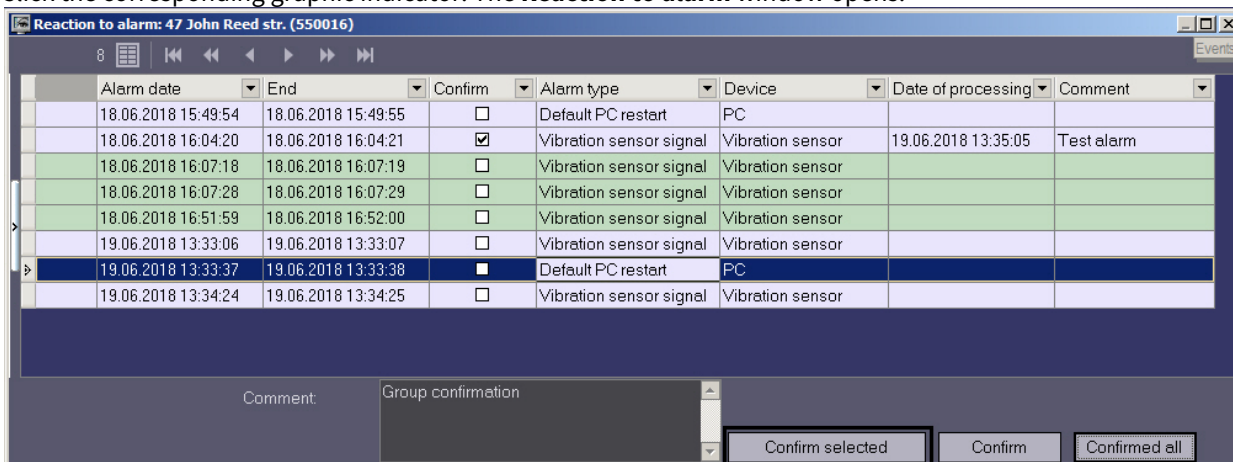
click the corresponding graphic indicator. The Reaction to alarm window opens.

Reaction to alarm: 47 John Reed str. (550016)

Events

8

| | Alarm date | End | Confirm | Alarm type | Device | Date of processing | Comment |
|---|---|---|---|---|---|---|---|
| | 18.06.2018 15:49:54 | 18.06.2018 15:49:55 | ☐ | Default PC restart | PC | | |
| | 18.06.2018 16:04:20 | 18.06.2018 16:04:21 | ☑ | Vibration sensor signal | Vibration sensor | 19.06.2018 13:35:05 | Test alarm |
| | 18.06.2018 16:07:18 | 18.06.2018 16:07:19 | ☐ | Vibration sensor signal | Vibration sensor | | |
| | 18.06.2018 16:07:28 | 18.06.2018 16:07:29 | ☐ | Vibration sensor signal | Vibration sensor | | |
| | 18.06.2018 16:51:59 | 18.06.2018 16:52:00 | ☐ | Vibration sensor signal | Vibration sensor | | |
| | 19.06.2018 13:33:06 | 19.06.2018 13:33:07 | ☐ | Vibration sensor signal | Vibration sensor | | |
| | 19.06.2018 13:33:37 | 19.06.2018 13:33:38 | ☐ | Default PC restart | PC | | |
| | 19.06.2018 13:34:24 | 19.06.2018 13:34:25 | ☐ | Vibration sensor signal | Vibration sensor | | |

Comment:

Group confirmation

Confirm selected

Confirm

Confirmed all